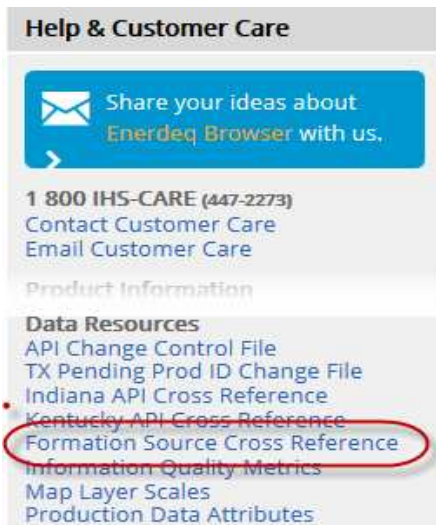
Help & Customer Care

Share your ideas about Enerdeq Browser with us.

1 800 IHS-CARE (447-2273)
Contact Customer Care
Email Customer Care

Product Information

Data Resources
API Change Control File
TX Pending Prod ID Change File
Indiana API Cross Reference
Kentucky API Cross Reference
Formation Source Cross Reference
Information Quality Metrics
Map Layer Scales
Production Data Attributes